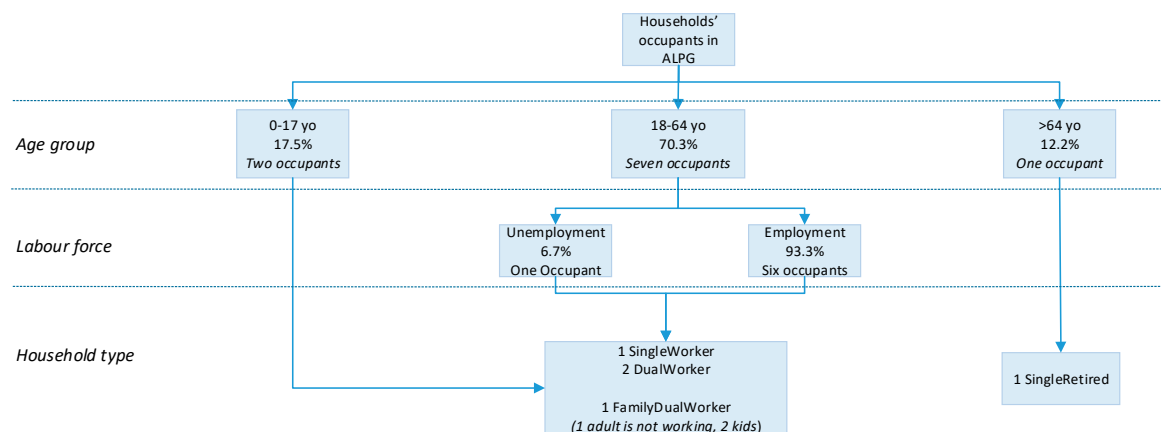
Households' occupants in ALPG

Age group

0-17 yo
17.5%
*Two occupants*

18-64 yo
70.3%
*Seven occupants*

>64 yo
12.2%
*One occupant*

Labour force

Unemployment
6.7%
One Occupant

Employment
93.3%
Six occupants

Household type

1 SingleWorker
2 DualWorker

1 FamilyDualWorker
*(1 adult is not working, 2 kids)*

1 SingleRetired